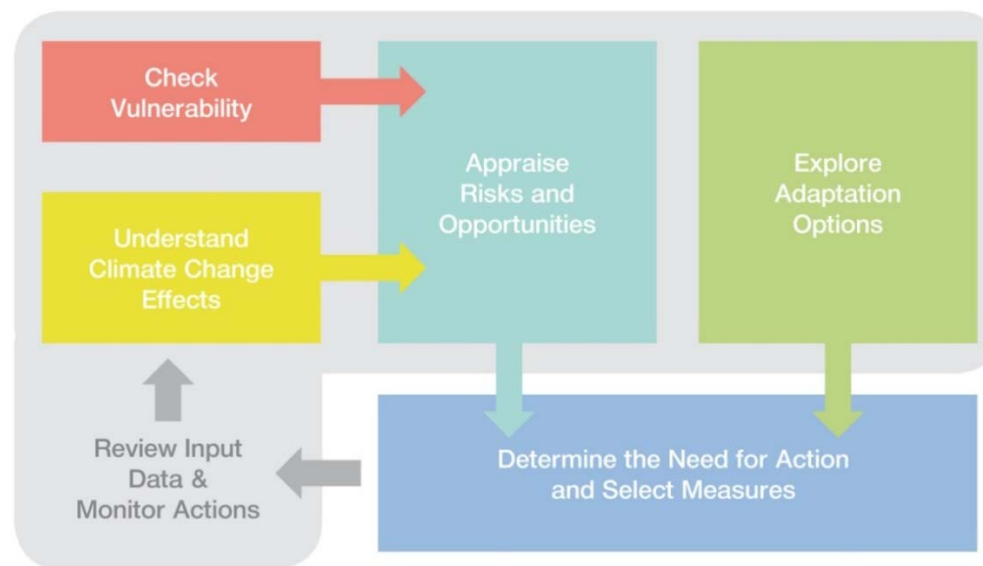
Check Vulnerability

Understand Climate Change Effects

Appraise Risks and Opportunities

Explore Adaptation Options

Review Input Data & Monitor Actions

Determine the Need for Action and Select Measures